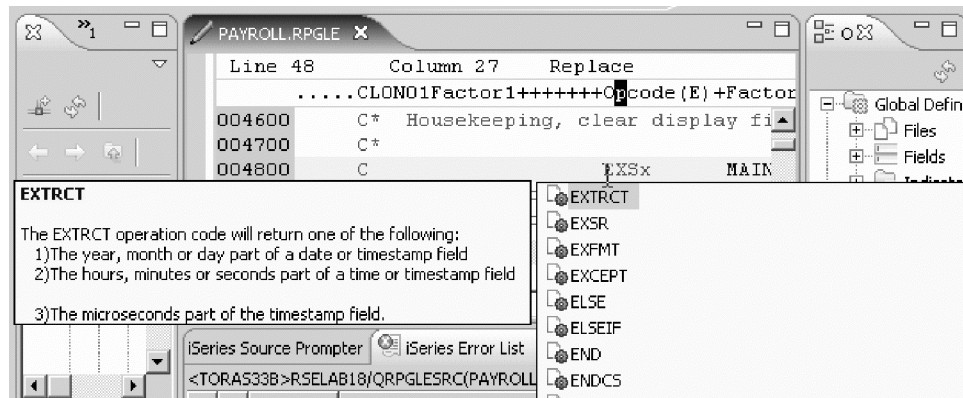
PAYROLL.RPGLE

Line 48 Column 27 Replace

.....CLON01Factor1+++++++Opcode(E)+Factor

004600 C* Housekeeping, clear display fi

004700 C*

004800 C EXSx MAIN

EXTRCT

The EXTRCT operation code will return one of the following:
1)The year, month or day part of a date or timestamp field
2)The hours, minutes or seconds part of a time or timestamp field

3)The microseconds part of the timestamp field.

EXTRCT
EXSR
EXFMT
EXCEPT
ELSE
ELSEIF
END
ENDCS

iSeries Source Prompter iSeries Error List

<TORAS33B>RSELAB18/QRPGLESRC(PAYROLL

Global Defin
Files
Fields
Indicato